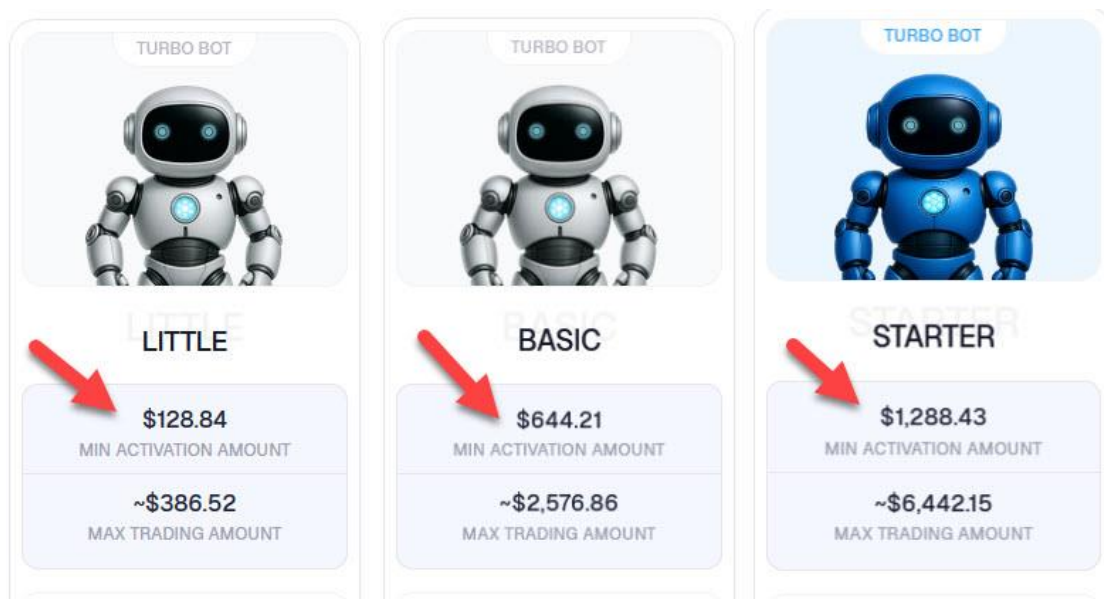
TURBO BOT

LITTLE

$128.84
MIN ACTIVATION AMOUNT

~$386.52
MAX TRADING AMOUNT

TURBO BOT

BASIC

$644.21
MIN ACTIVATION AMOUNT

~$2,576.86
MAX TRADING AMOUNT

TURBO BOT

STARTER

$1,288.43
MIN ACTIVATION AMOUNT

~$6,442.15
MAX TRADING AMOUNT